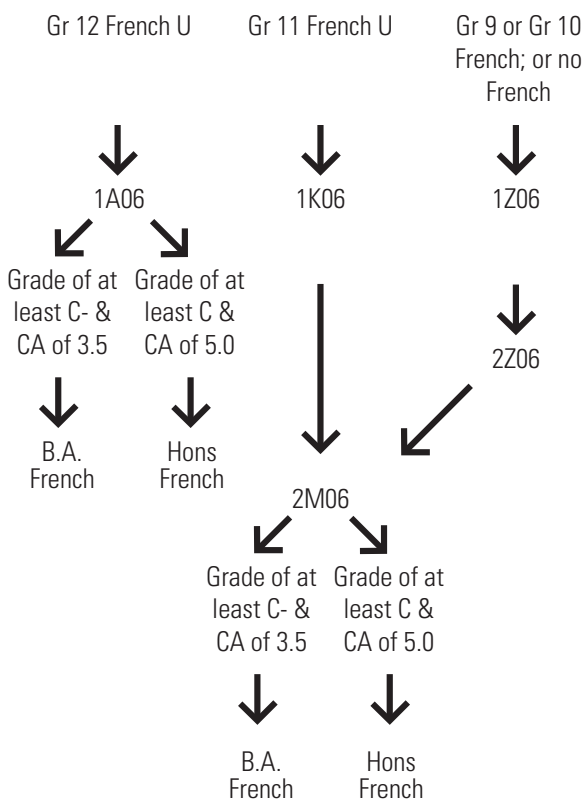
Gr 12 French U

Gr 11 French U

Gr 9 or Gr 10 French; or no French

1A06

1K06

1Z06

Grade of at least C- & CA of 3.5

Grade of at least C & CA of 5.0

2Z06

B.A. French

Hons French

2M06

Grade of at least C- & CA of 3.5

Grade of at least C & CA of 5.0

B.A. French

Hons French